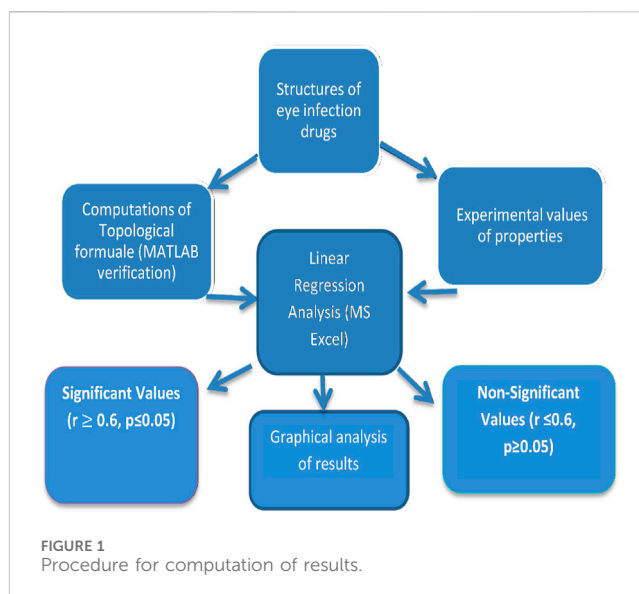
Structures of eye infection drugs

Computations of Topological formuale (MATLAB verification)

Experimental values of properties

Linear Regression Analysis (MS Excel)

Significant Values ($r \geq 0.6$, $p \leq 0.05$)

Graphical analysis of results

Non-Significant Values ($r \leq 0.6$, $p \geq 0.05$)

FIGURE 1
Procedure for computation of results.